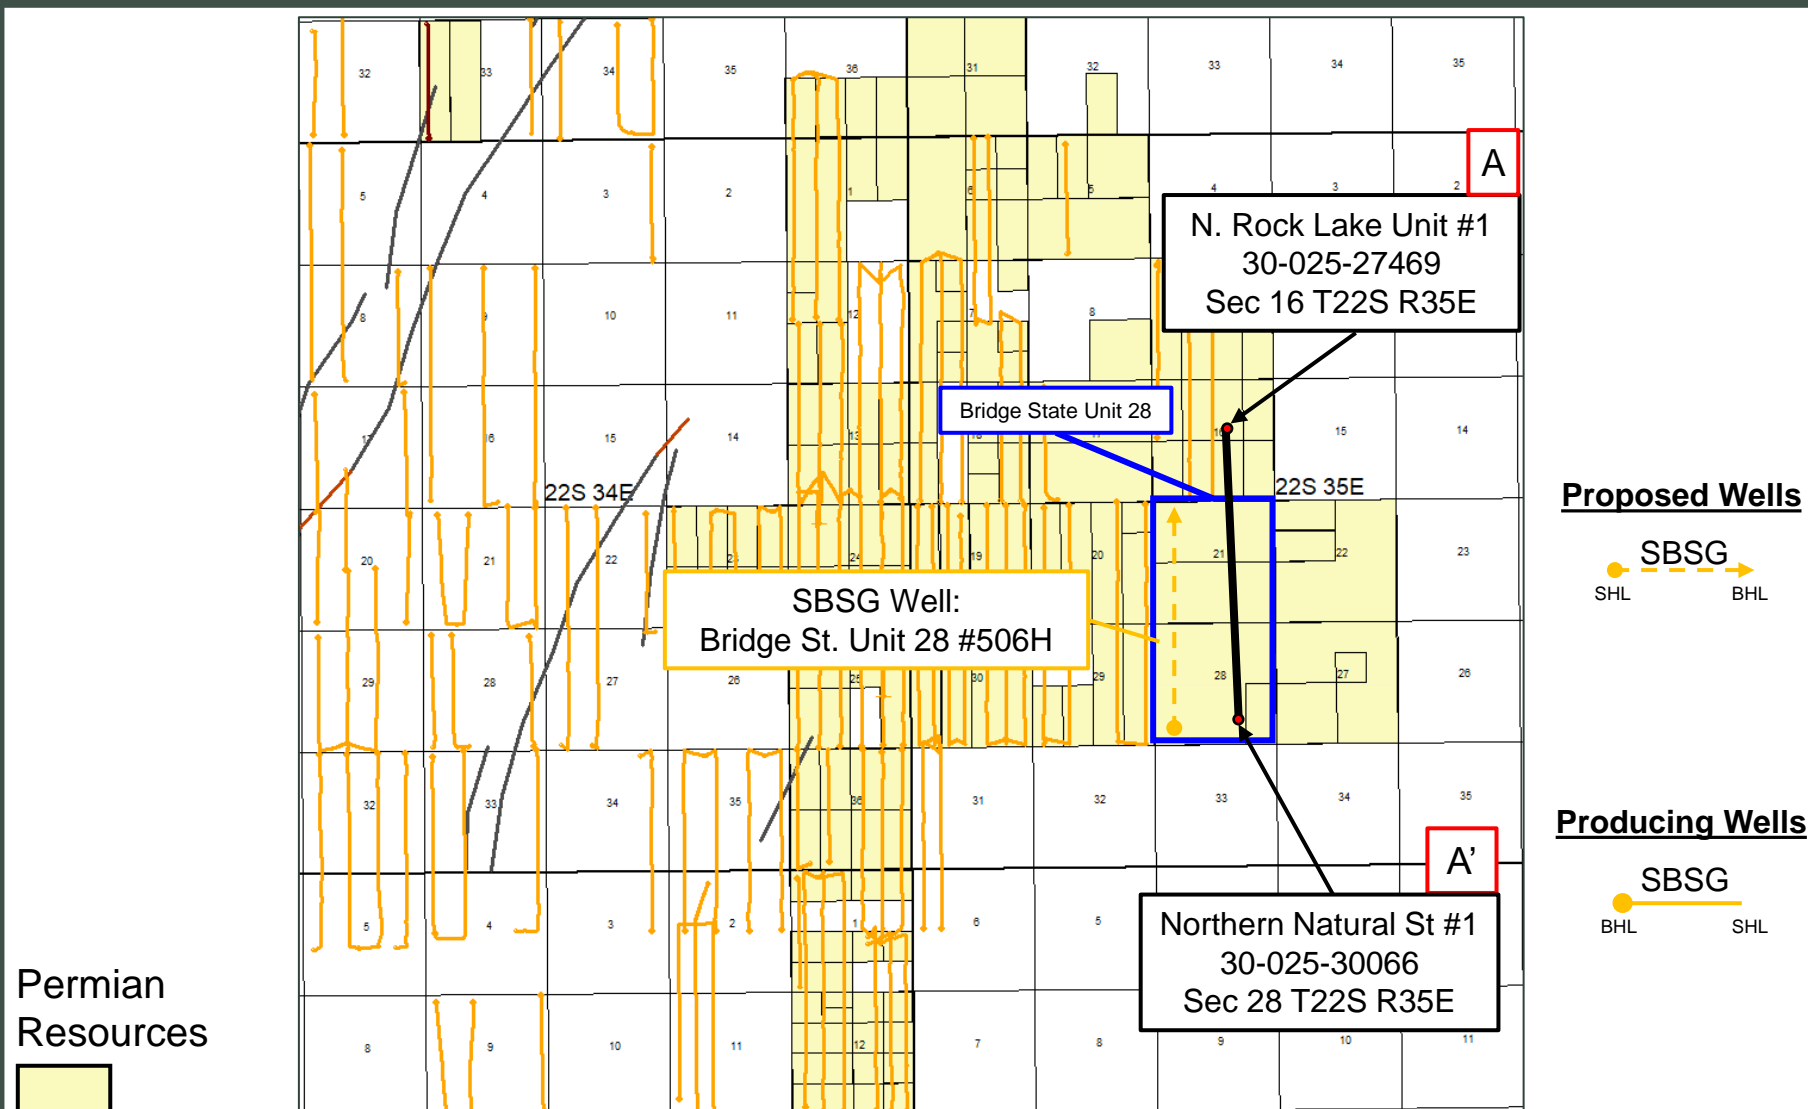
32
33
34
35
36
31
32
33
34
35

A

5
4
3
2
1
6
5
4
3
2

N. Rock Lake Unit #1
30-025-27469
Sec 16 T22S R35E

8
9
10
11
12
7
8

Bridge State Unit 28

17
16
15
14
13
18
17
16
15
14

22S 34E

22S 35E

Proposed Wells

SBSG
SHL
BHL

20
21
22
23
24
19
20
21
22
23

SBSG Well:
Bridge St. Unit 28 #506H

29
28
27
26
25
30
29
28
27
26

Producing Wells

SBSG
BHL
SHL

32
33
34
35
36
31
32
33
34
35

A'

5
4
3
2
1
6
5

Northern Natural St #1
30-025-30066
Sec 28 T22S R35E

Permian Resources

8
9
10
11
12
7
8
9
10
11